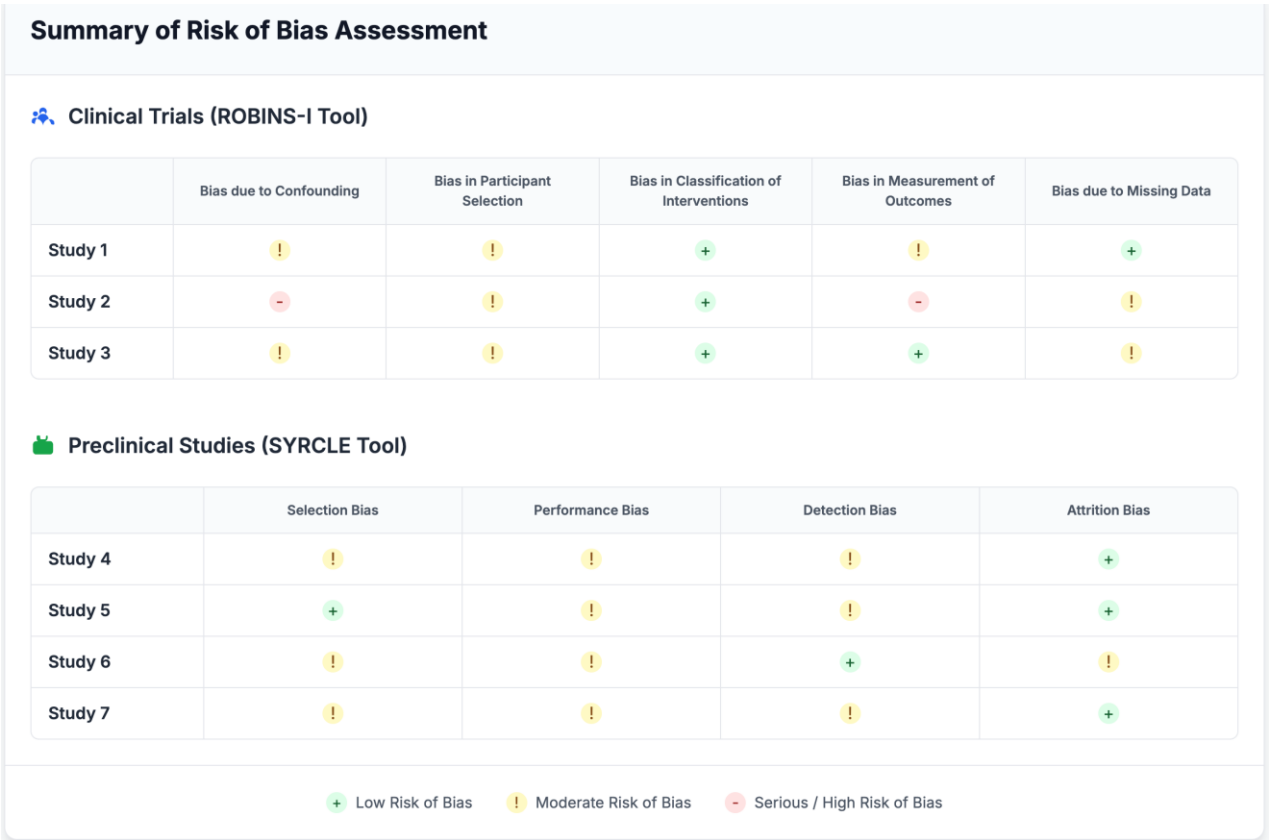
Summary of Risk of Bias Assessment

Clinical Trials (ROBINS-I Tool)

| | Bias due to Confounding | Bias in Participant Selection | Bias in Classification of Interventions | Bias in Measurement of Outcomes | Bias due to Missing Data |
|---|---|---|---|---|---|
| Study 1 | ! | ! | + | ! | + |
| Study 2 | - | ! | + | - | ! |
| Study 3 | ! | ! | + | + | ! |

Preclinical Studies (SYRCLE Tool)

| | Selection Bias | Performance Bias | Detection Bias | Attrition Bias |
|---|---|---|---|---|
| Study 4 | ! | ! | ! | + |
| Study 5 | + | ! | ! | + |
| Study 6 | ! | ! | + | ! |
| Study 7 | ! | ! | ! | + |

+ Low Risk of Bias ! Moderate Risk of Bias - Serious / High Risk of Bias